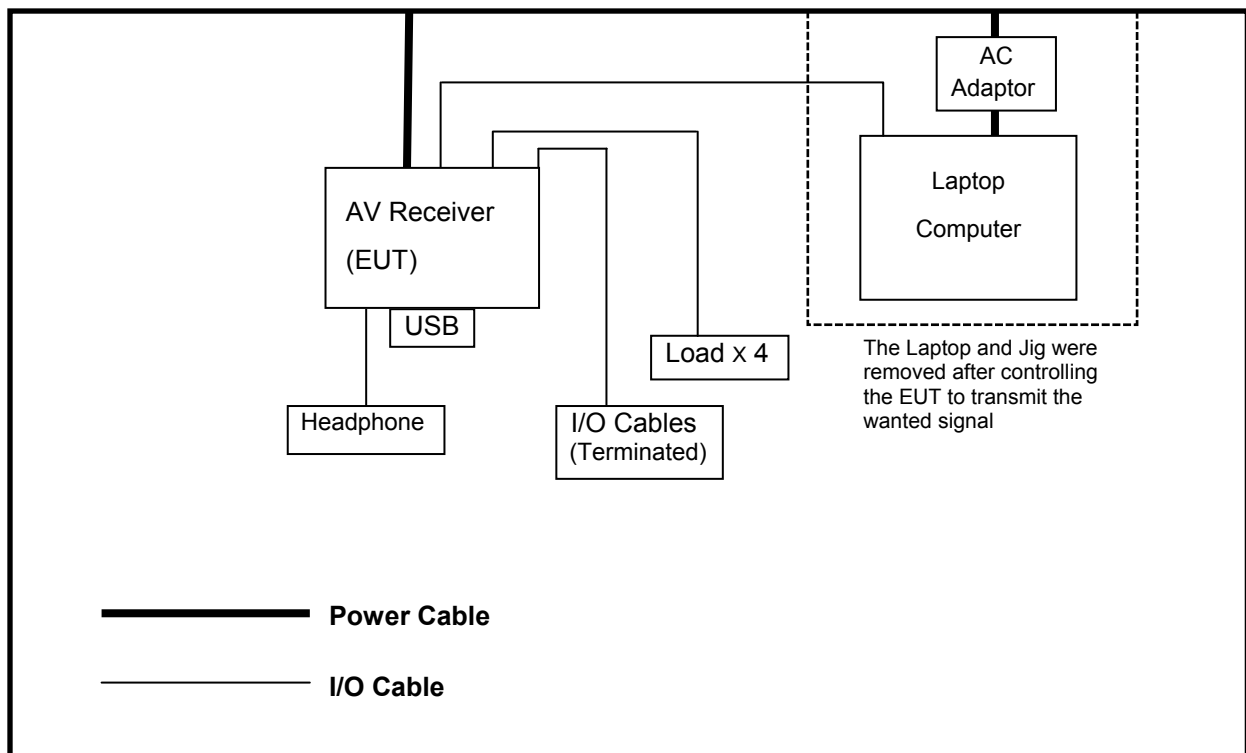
AC Adaptor

Laptop

Computer

AV Receiver

(EUT)

USB

Load x 4

The Laptop and Jig were removed after controlling the EUT to transmit the wanted signal

Headphone

I/O Cables
(Terminated)

Power Cable

I/O Cable